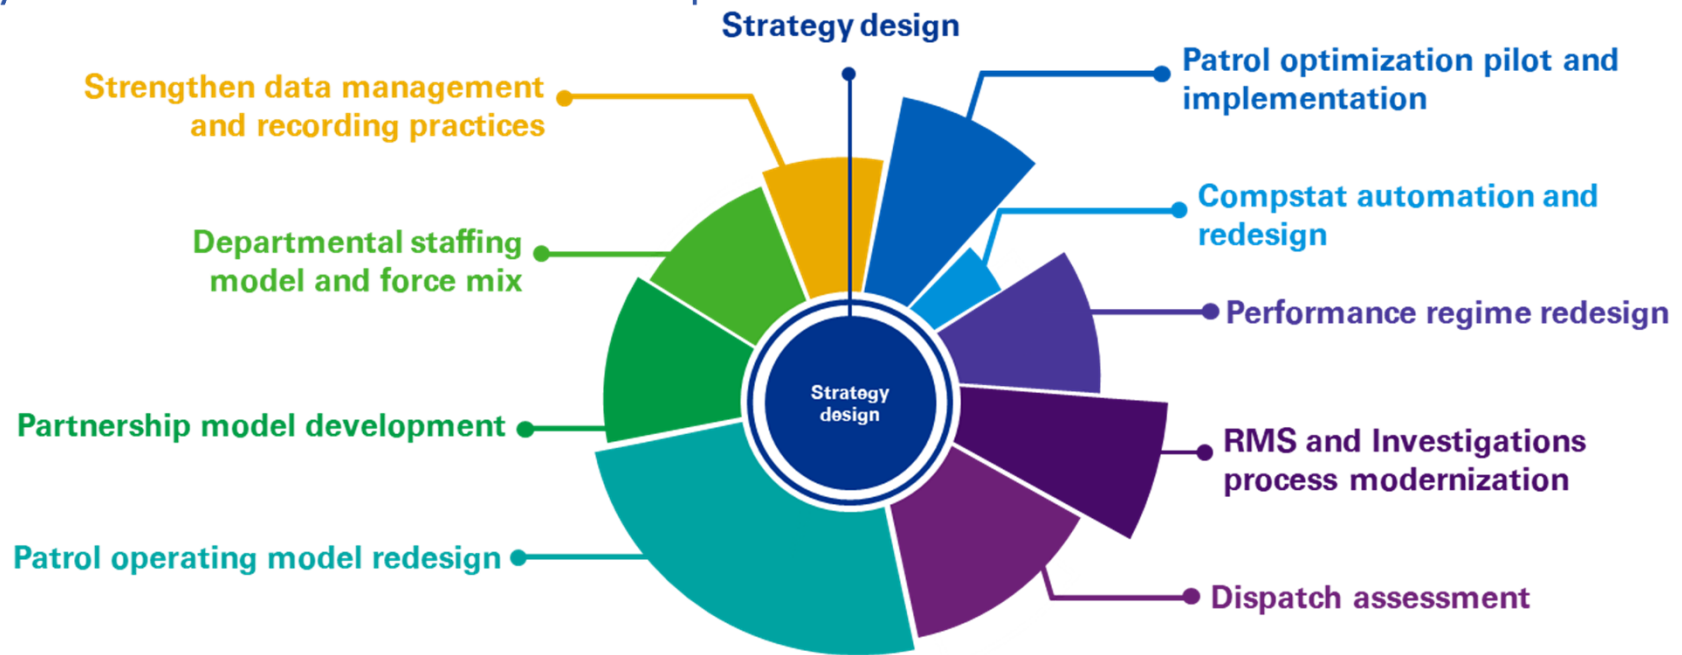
Strategy design

Strengthen data management and recording practices

Patrol optimization pilot and implementation

Compstat automation and redesign

Departmental staffing model and force mix

Performance regime redesign

Strategy design

Partnership model development

RMS and Investigations process modernization

Patrol operating model redesign

Dispatch assessment